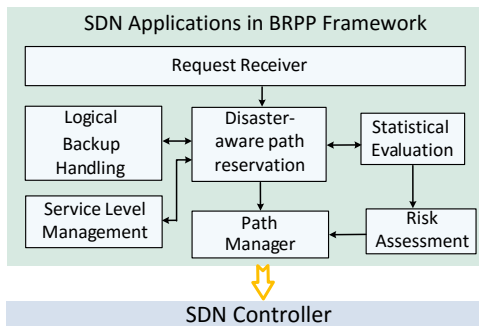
SDN Applications in BRPP Framework

Request Receiver

Logical Backup Handling

Disaster-aware path reservation

Statistical Evaluation

Service Level Management

Path Manager

Risk Assessment

SDN Controller